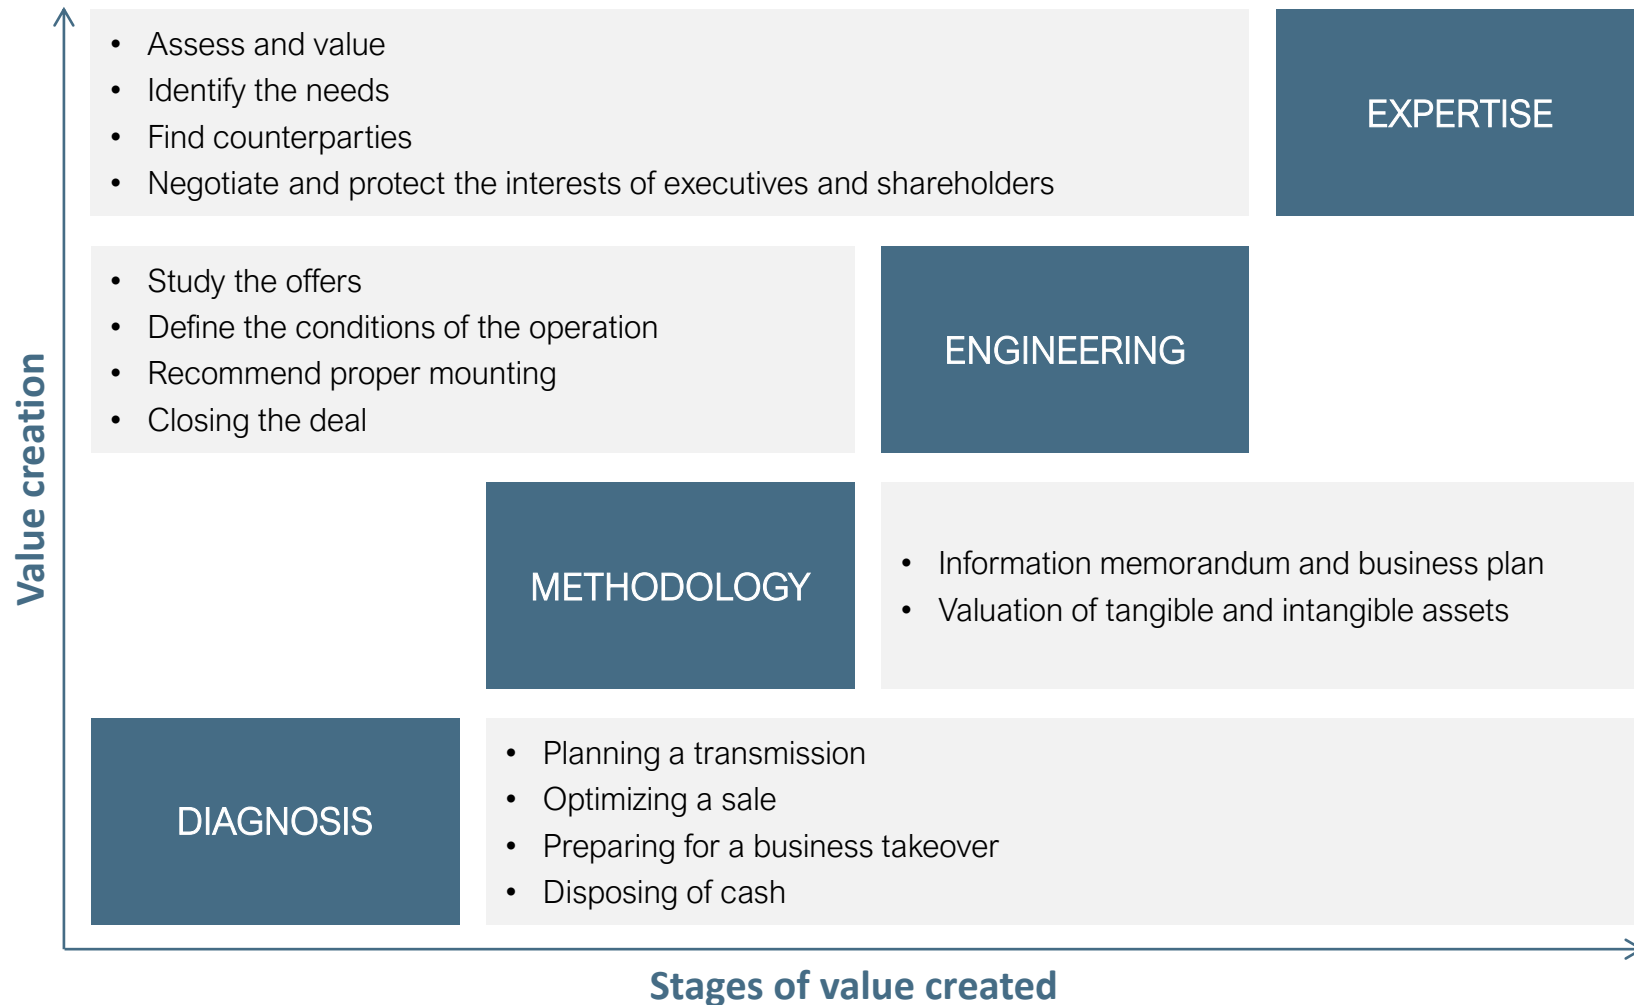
Value creation

- Assess and value
- Identify the needs
- Find counterparties
- Negotiate and protect the interests of executives and shareholders

EXPERTISE

- Study the offers
- Define the conditions of the operation
- Recommend proper mounting
- Closing the deal

ENGINEERING

METHODOLOGY

- Information memorandum and business plan
- Valuation of tangible and intangible assets

DIAGNOSIS

- Planning a transmission
- Optimizing a sale
- Preparing for a business takeover
- Disposing of cash

Stages of value created